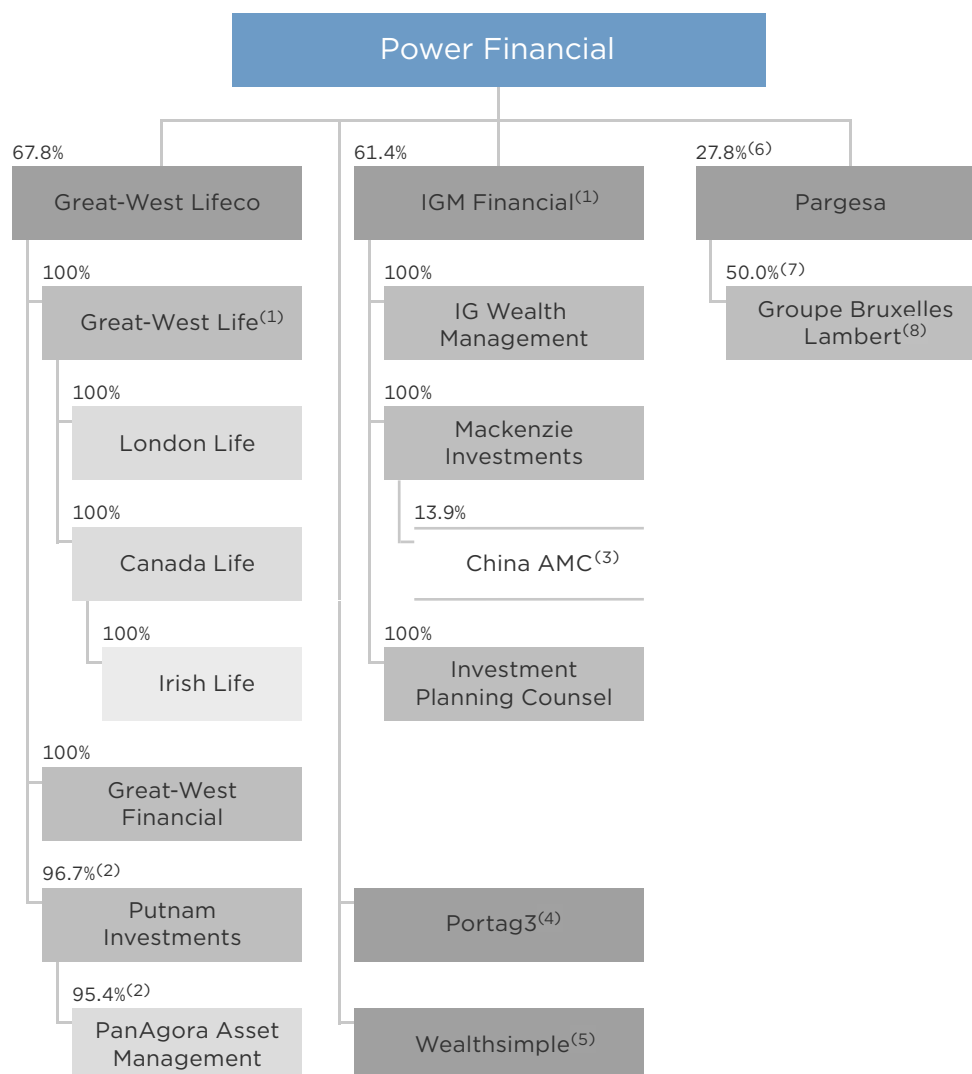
Power Financial

67.8%
Great-West Lifeco

100%
Great-West Life$^{(1)}$

100%
London Life

100%
Canada Life

100%
Irish Life

100%
Great-West Financial

96.7%$^{(2)}$
Putnam Investments

95.4%$^{(2)}$
PanAgora Asset Management

61.4%
IGM Financial$^{(1)}$

100%
IG Wealth Management

100%
Mackenzie Investments

13.9%
China AMC$^{(3)}$

100%
Investment Planning Counsel

Portag3$^{(4)}$

Wealthsimple$^{(5)}$

27.8%$^{(6)}$
Pargesa

50.0%$^{(7)}$
Groupe Bruxelles Lambert$^{(8)}$